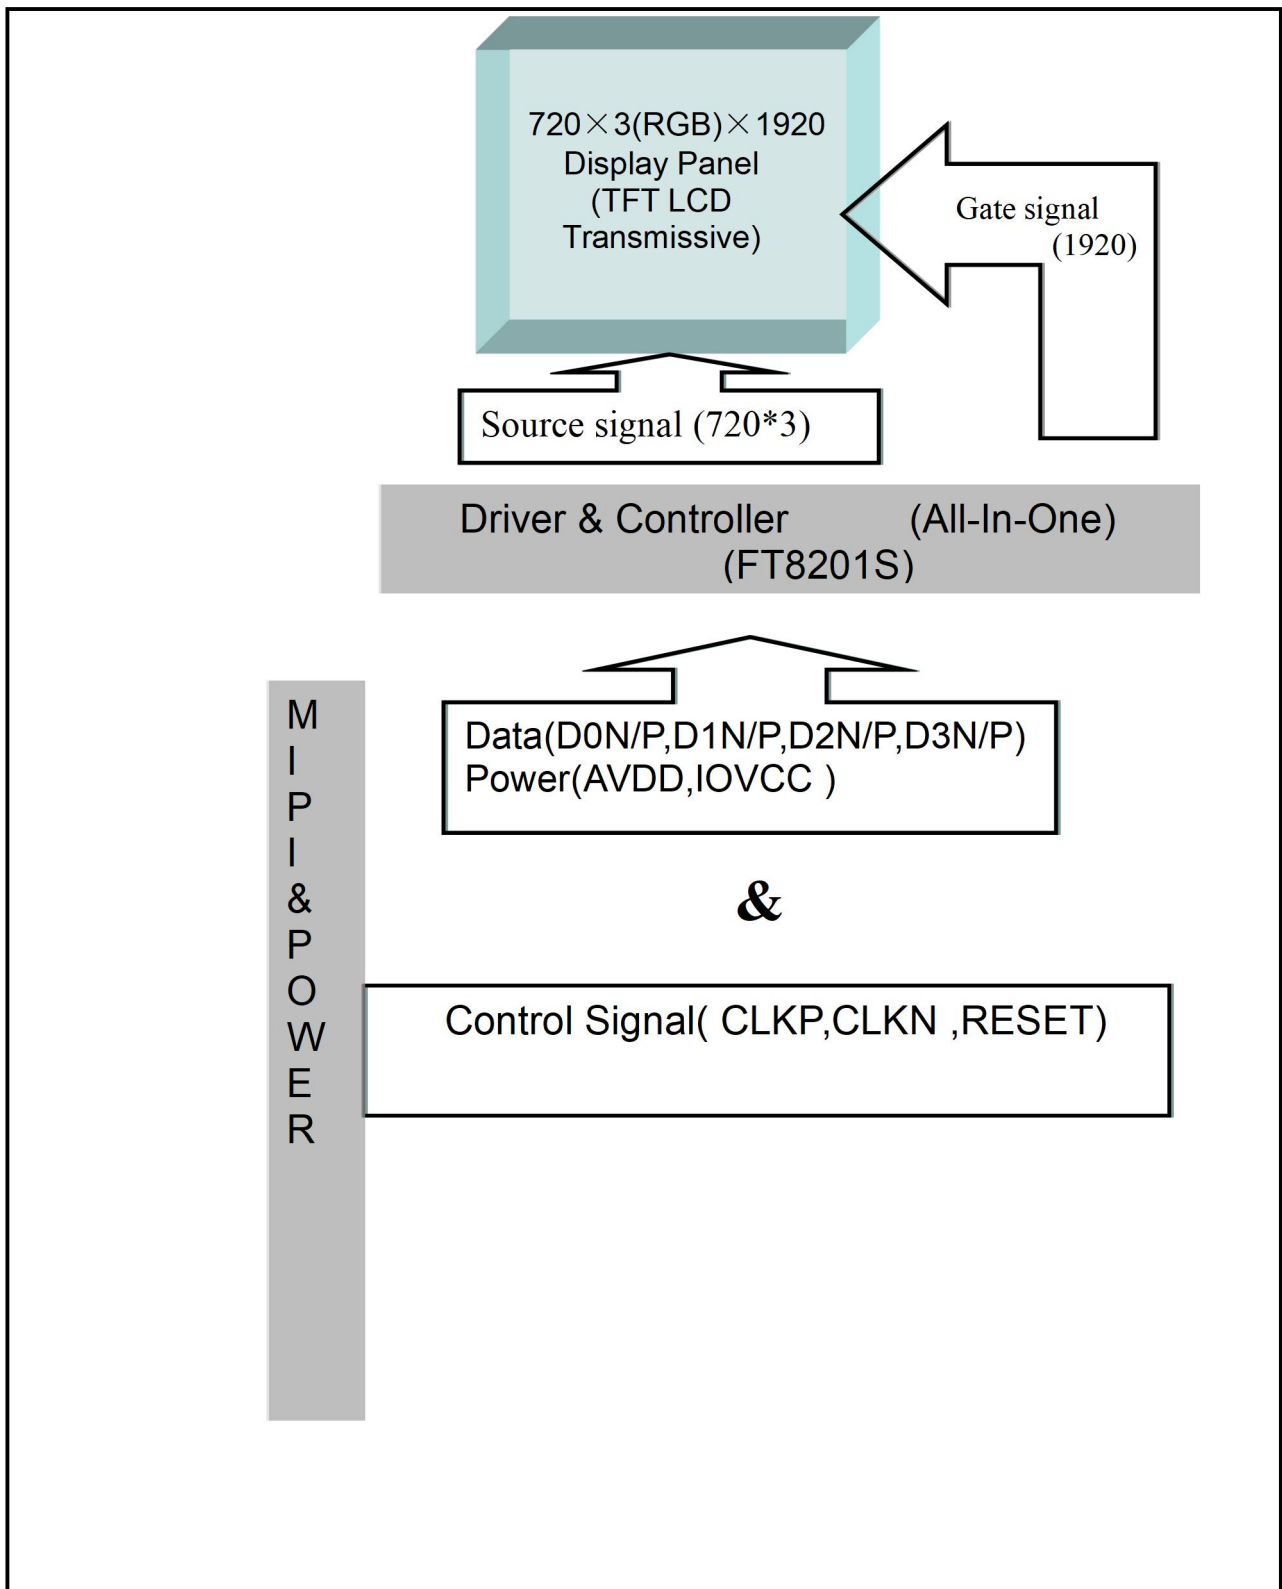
$720\times3$(RGB)$\times1920$
Display Panel
(TFT LCD
Transmissive)

Gate signal
(1920)

Source signal (720*3)

Driver & Controller (All-In-One)
(FT8201S)

M
I
P
I
&
P
O
W
E
R

Data(D0N/P,D1N/P,D2N/P,D3N/P)
Power(AVDD,IOVCC )

&

Control Signal( CLKP,CLKN ,RESET)